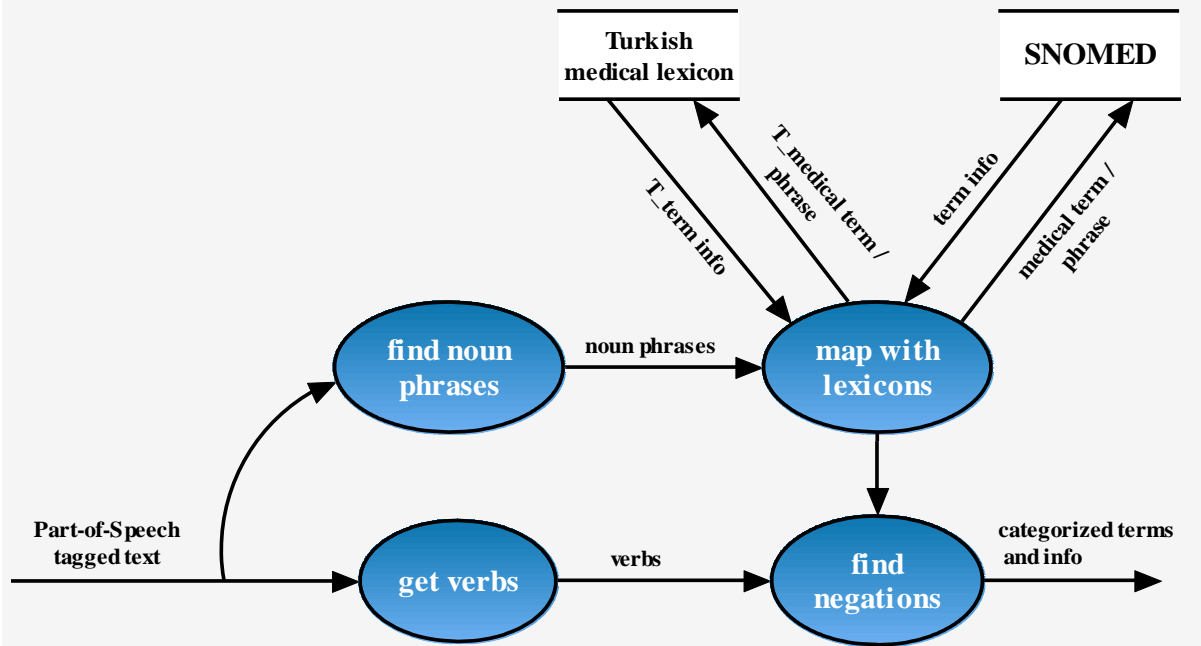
Turkish medical lexicon

SNOMED

T_term info

T_medical term / phrase

term info

medical term / phrase

Part-of-Speech tagged text

find noun phrases

noun phrases

map with lexicons

get verbs

verbs

find negations

categorized terms and info